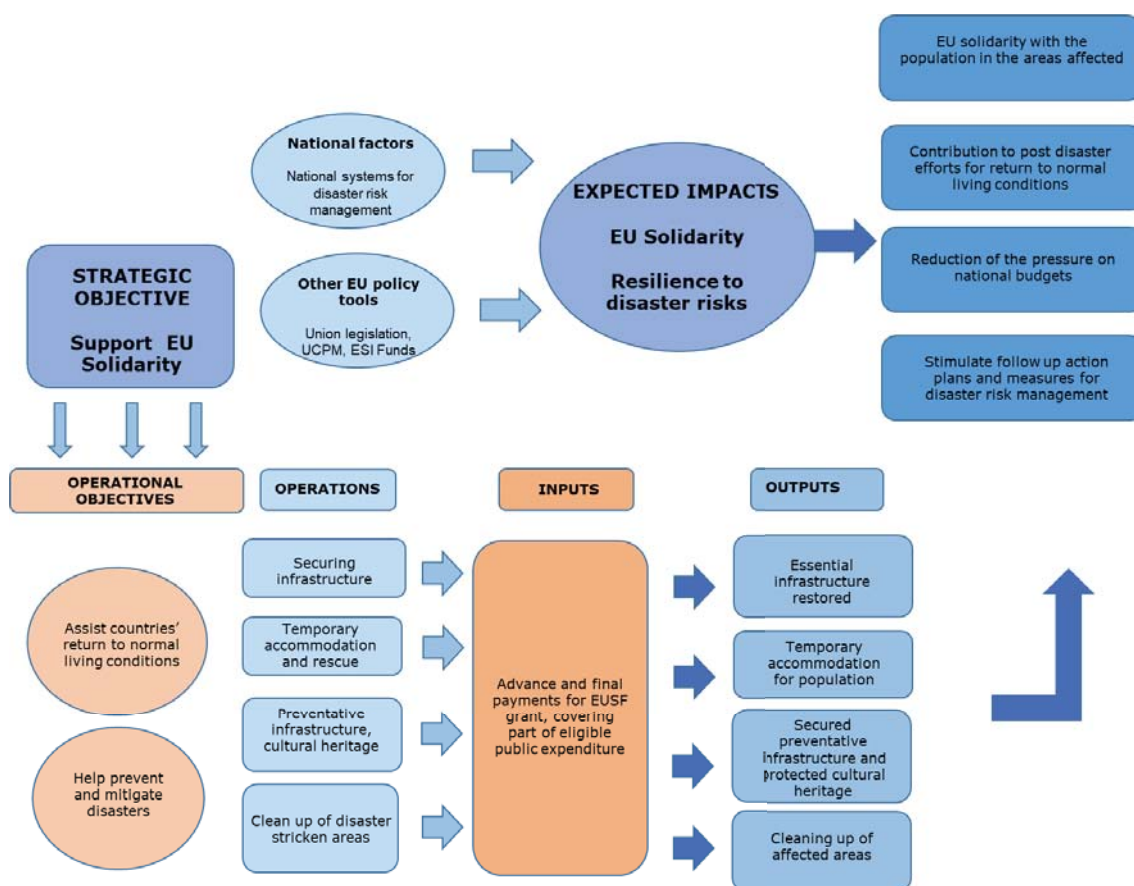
National factors

National systems for disaster risk management

Other EU policy tools

Union legislation, UCPM, ESI Funds

EXPECTED IMPACTS

EU Solidarity

Resilience to disaster risks

EU solidarity with the population in the areas affected

Contribution to post disaster efforts for return to normal living conditions

Reduction of the pressure on national budgets

Stimulate follow up action plans and measures for disaster risk management

STRATEGIC OBJECTIVE

Support EU Solidarity

OPERATIONAL OBJECTIVES

OPERATIONS

INPUTS

OUTPUTS

Assist countries' return to normal living conditions

Help prevent and mitigate disasters

Securing infrastructure

Temporary accommodation and rescue

Preventative infrastructure, cultural heritage

Clean up of disaster stricken areas

Advance and final payments for EUSF grant, covering part of eligible public expenditure

Essential infrastructure restored

Temporary accommodation for population

Secured preventative infrastructure and protected cultural heritage

Cleaning up of affected areas